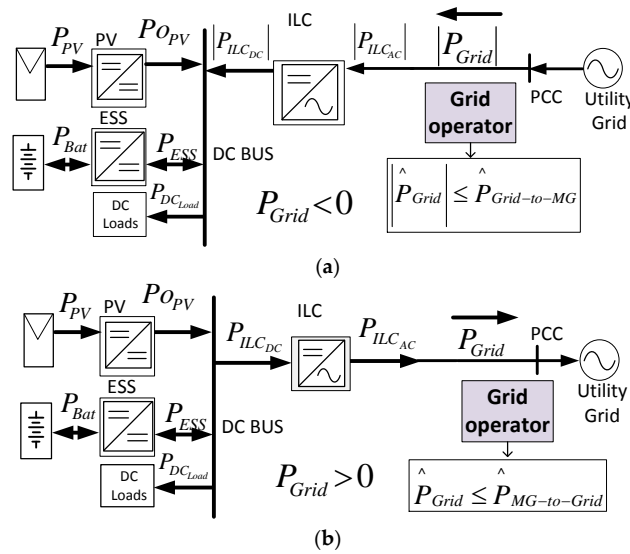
$P_{PV}$ PV $Po_{PV}$ $|P_{ILC_{DC}}|$ ILC $|P_{ILC_{AC}}|$ $|P_{Grid}|$

PCC Utility Grid

Grid operator

ESS $P_{Bat}$ $P_{ESS}$ DC BUS

$|\hat{P}_{Grid}| \leq \hat{P}_{Grid-to-MG}$

DC Loads $P_{DC_{Load}}$

$P_{Grid} < 0$

(a)

$P_{PV}$ PV $Po_{PV}$ $P_{ILC_{DC}}$ ILC $P_{ILC_{AC}}$ $P_{Grid}$ PCC

Utility Grid

ESS $P_{Bat}$ $P_{ESS}$ DC BUS

Grid operator

DC Loads $P_{DC_{Load}}$

$P_{Grid} > 0$

$\hat{P}_{Grid} \leq \hat{P}_{MG-to-Grid}$

(b)